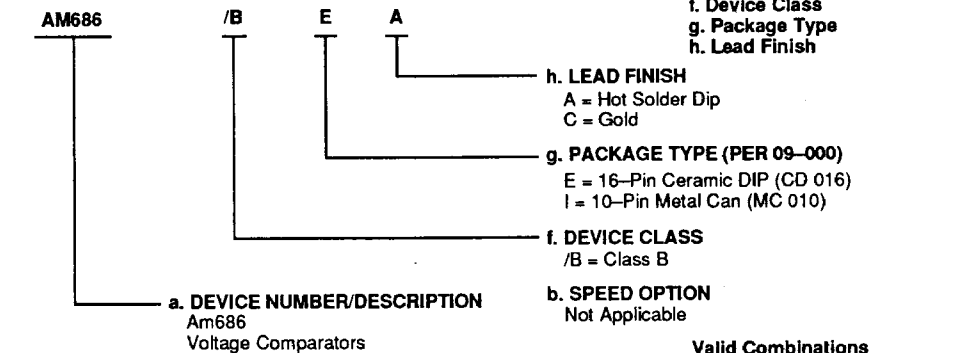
AM686 /B E A

f. Device Class
g. Package Type
h. Lead Finish

h. LEAD FINISH
A = Hot Solder Dip
C = Gold

g. PACKAGE TYPE (PER 09–000)
E = 16–Pin Ceramic DIP (CD 016)
I = 10–Pin Metal Can (MC 010)

f. DEVICE CLASS
/B = Class B

a. DEVICE NUMBER/DESCRIPTION
Am686
Voltage Comparators

b. SPEED OPTION
Not Applicable

Valid Combinations